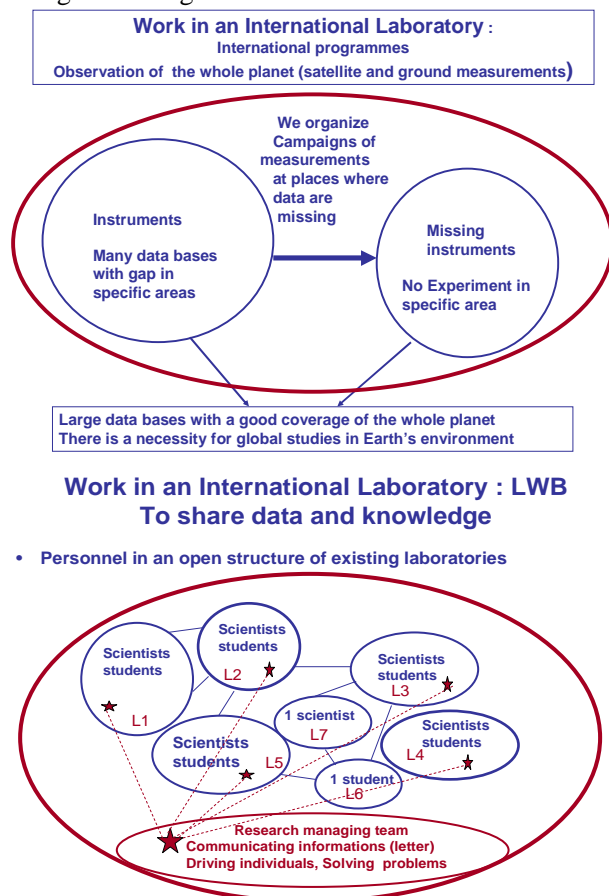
Work in an International Laboratory :
International programmes
Observation of the whole planet (satellite and ground measurements)

We organize Campaigns of measurements at places where data are missing

Instruments

Many data bases with gap in specific areas

Missing instruments

No Experiment in specific area

Large data bases with a good coverage of the whole planet
There is a necessity for global studies in Earth's environment

Work in an International Laboratory : LWB
To share data and knowledge

• Personnel in an open structure of existing laboratories

Scientists students
L1

Scientists students
L2

Scientists students
L3

1 scientist
L7

Scientists students
L4

Scientists students
L5

1 student
L6

Research managing team
Communicating informations (letter)
Driving individuals, Solving problems